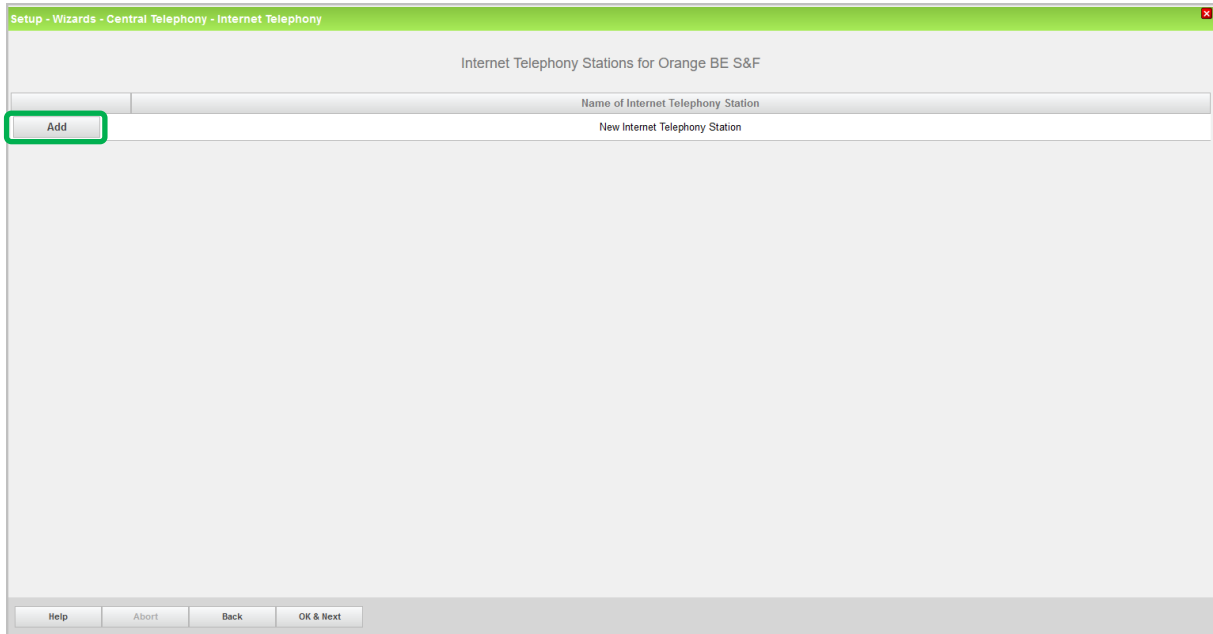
Setup - Wizards - Central Telephony - Internet Telephony

Internet Telephony Stations for Orange BE S&F

| | Name of Internet Telephony Station |
|---|---|
| Add | New Internet Telephony Station |

Help | Abort | Back | OK & Next